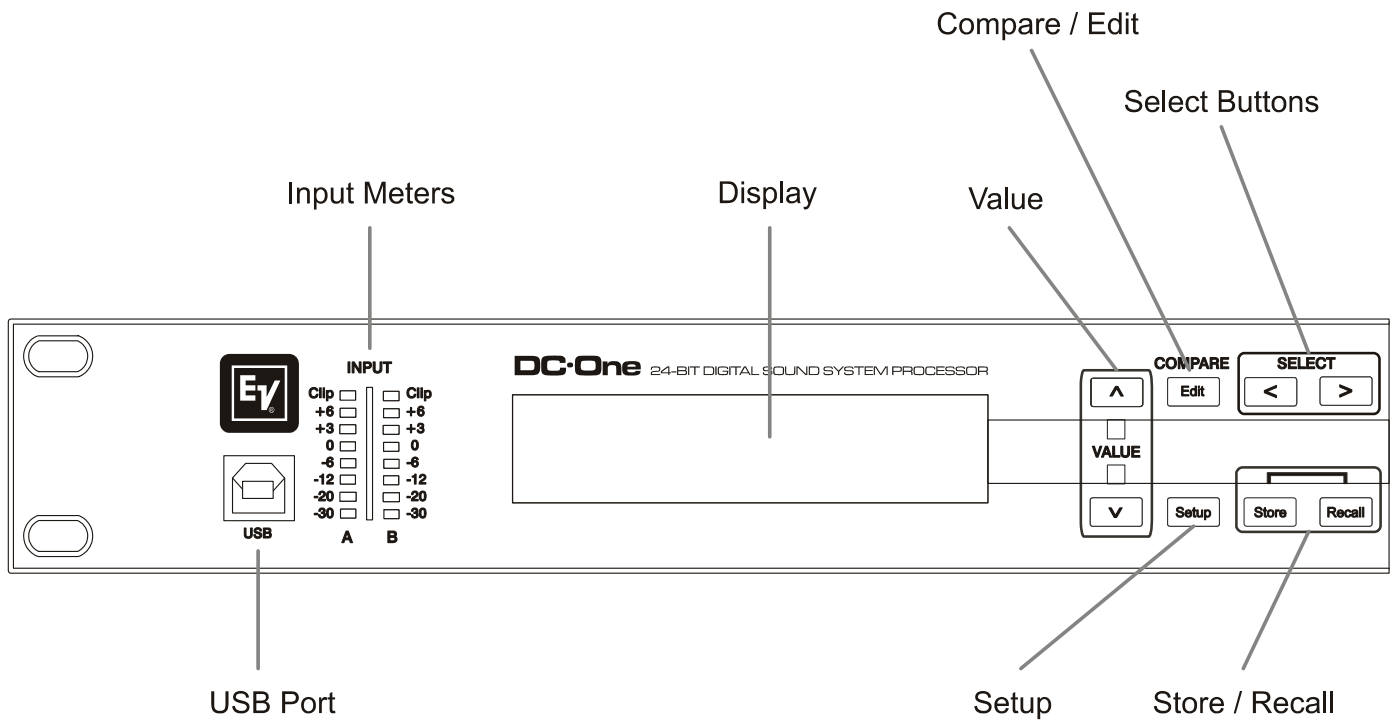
Compare / Edit

Select Buttons

Input Meters

Display

Value

EV

INPUT

Clip
+6
+3
0
-6
-12
-20
-30
A

Clip
+6
+3
0
-6
-12
-20
-30
B

USB

DC·One 24-BIT DIGITAL SOUND SYSTEM PROCESSOR

^
VALUE
v

COMPARE
Edit

SELECT
<
>

Setup

Store
Recall

USB Port

Setup

Store / Recall